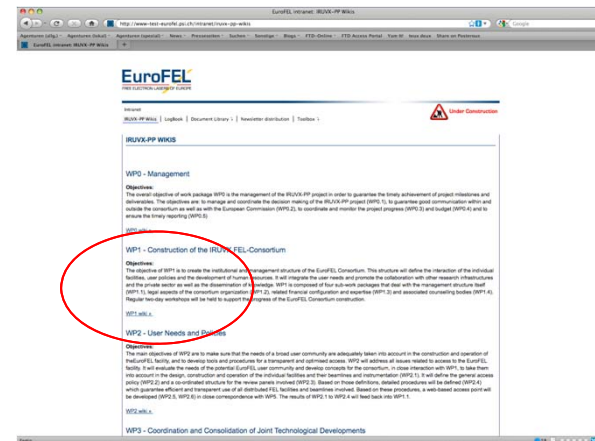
EuroFEL Intranet: IRUVX-PP Wikis

http://www-test-eurofel.psi.ch/intranet/iruvx-pp-wikis

Google

Agenturen (lokal) Agenturen (spezial) Agenturen (spezial) News Pressestellen Suchen Sonstige Blogs FTD-Online FTD Access Portal Yum IE Inso docs Share on Posterous

EuroFEL Intranet: IRUVX-PP Wikis

EuroFEL
FREE ELECTRON LASERS IN EUROPE

Intranet
IRUVX-PP Wikis | LogBook | Document Library > | Newsletter distribution | Toolbox >

Under Construction

IRUVX-PP WIKIS

WP0 - Management

Objectives:
The overall objective of work package WP0 is the management of the IRUVX-PP project in order to guarantee the timely achievement of project milestones and deliverables. The objectives are: to manage and coordinate the decision making of the IRUVX-PP project (WP0.1), to guarantee good communication within and outside the consortium as well as with the European Commission (WP0.2), to coordinate and monitor the project progress (WP0.3) and budget (WP0.4) and to ensure the timely reporting (WP0.5)

WP0 wiki »

WP1 - Construction of the IRUVX-FEL-Consortium

Objectives:
The objective of WP1 is to create the institutional and management structure of the EuroFEL Consortium. This structure will define the interaction of the individual facilities, user policies and the development of human resources. It will integrate the user needs and promote the collaboration with other research infrastructures and the private sector as well as the dissemination of knowledge. WP1 is composed of four sub-work packages that deal with the management structure itself (WP1.1), legal aspects of the consortium organisation (WP1.2), related financial configuration and expertise (WP1.3) and associated counselling bodies (WP1.4). Regular two-day workshops will be held to support the progress of the EuroFEL Consortium construction.

WP1 wiki »

WP2 - User Needs and Policies

Objectives:
The main objectives of WP2 are to make sure that the needs of a broad user community are adequately taken into account in the construction and operation of the EuroFEL facility, and to develop tools and procedures for a transparent and optimised access. WP2 will address all issues related to access to the EuroFEL facility. It will evaluate the needs of the potential EuroFEL user community and develop concepts for the consortium, in close interaction with WP1, to take them into account in the design, construction and operation of the individual facilities and their beamlines and instrumentation (WP2.1). It will define the general access policy (WP2.2) and a co-ordinated structure for the review panels involved (WP2.3). Based on those definitions, detailed procedures will be defined (WP2.4) which guarantee efficient and transparent use of all distributed FEL facilities and beamlines involved. Based on these procedures, a web-based access point will be developed (WP2.5, WP2.6) in close correspondence with WP5. The results of WP2.1 to WP2.4 will feed back into WP1.1.

WP2 wiki »

WP3 - Coordination and Consolidation of Joint Technological Developments

Done